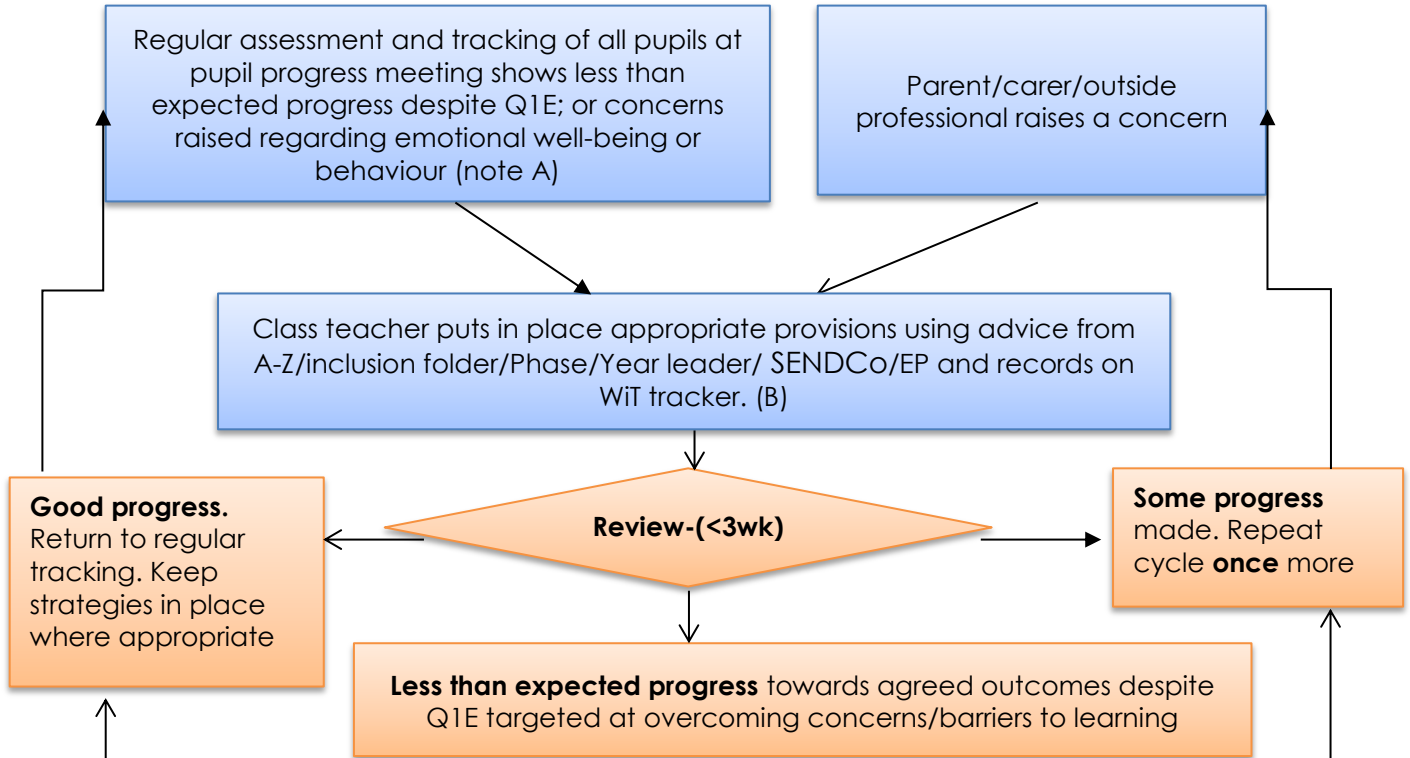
Regular assessment and tracking of all pupils at pupil progress meeting shows less than expected progress despite Q1E; or concerns raised regarding emotional well-being or behaviour (note A)

Parent/carer/outside professional raises a concern

Class teacher puts in place appropriate provisions using advice from A-Z/inclusion folder/Phase/Year leader/ SENDCo/EP and records on WiT tracker. (B)

**Good progress.** Return to regular tracking. Keep strategies in place where appropriate

**Review-(<3wk)**

**Some progress** made. Repeat cycle **once** more

**Less than expected progress** towards agreed outcomes despite Q1E targeted at overcoming concerns/barriers to learning